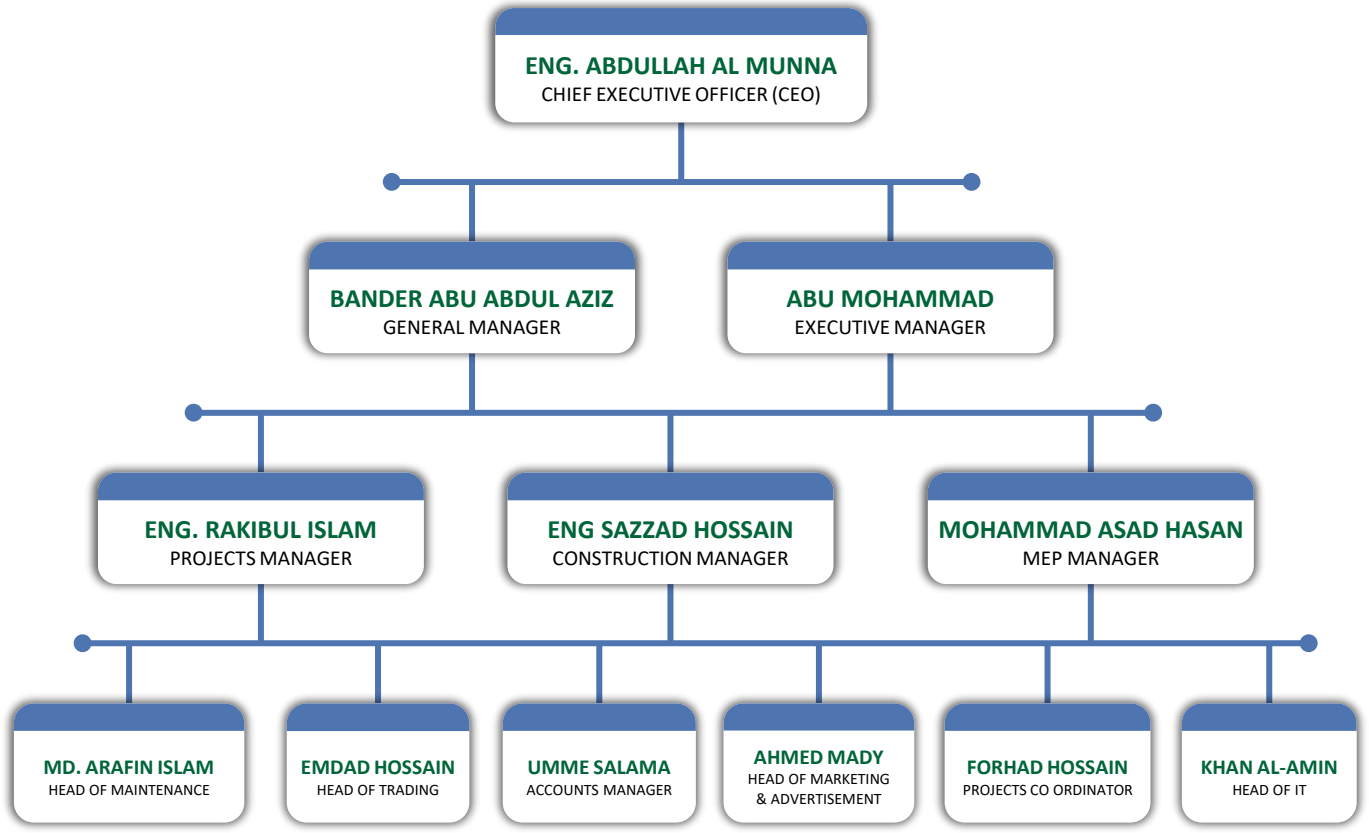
ENG. ABDULLAH AL MUNNA
CHIEF EXECUTIVE OFFICER (CEO)

BANDER ABU ABDUL AZIZ
GENERAL MANAGER

ABU MOHAMMAD
EXECUTIVE MANAGER

ENG. RAKIBUL ISLAM
PROJECTS MANAGER

ENG SAZZAD HOSSAIN
CONSTRUCTION MANAGER

MOHAMMAD ASAD HASAN
MEP MANAGER

MD. ARAFIN ISLAM
HEAD OF MAINTENANCE

EMDAD HOSSAIN
HEAD OF TRADING

UMME SALAMA
ACCOUNTS MANAGER

AHMED MADY
HEAD OF MARKETING & ADVERTISEMENT

FORHAD HOSSAIN
PROJECTS CO ORDINATOR

KHAN AL-AMIN
HEAD OF IT